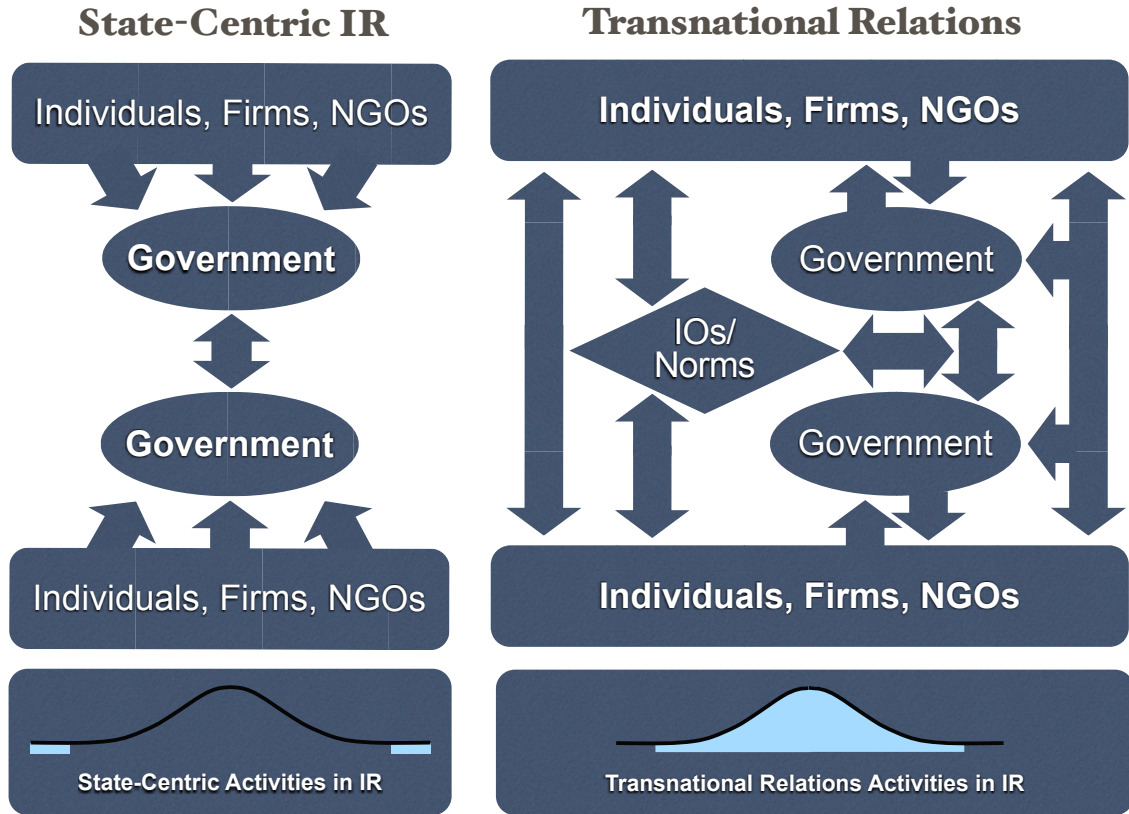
State-Centric IR

Individuals, Firms, NGOs

Government

Government

Individuals, Firms, NGOs

State-Centric Activities in IR

Transnational Relations

Individuals, Firms, NGOs

Government

IOs/ Norms

Government

Individuals, Firms, NGOs

Transnational Relations Activities in IR